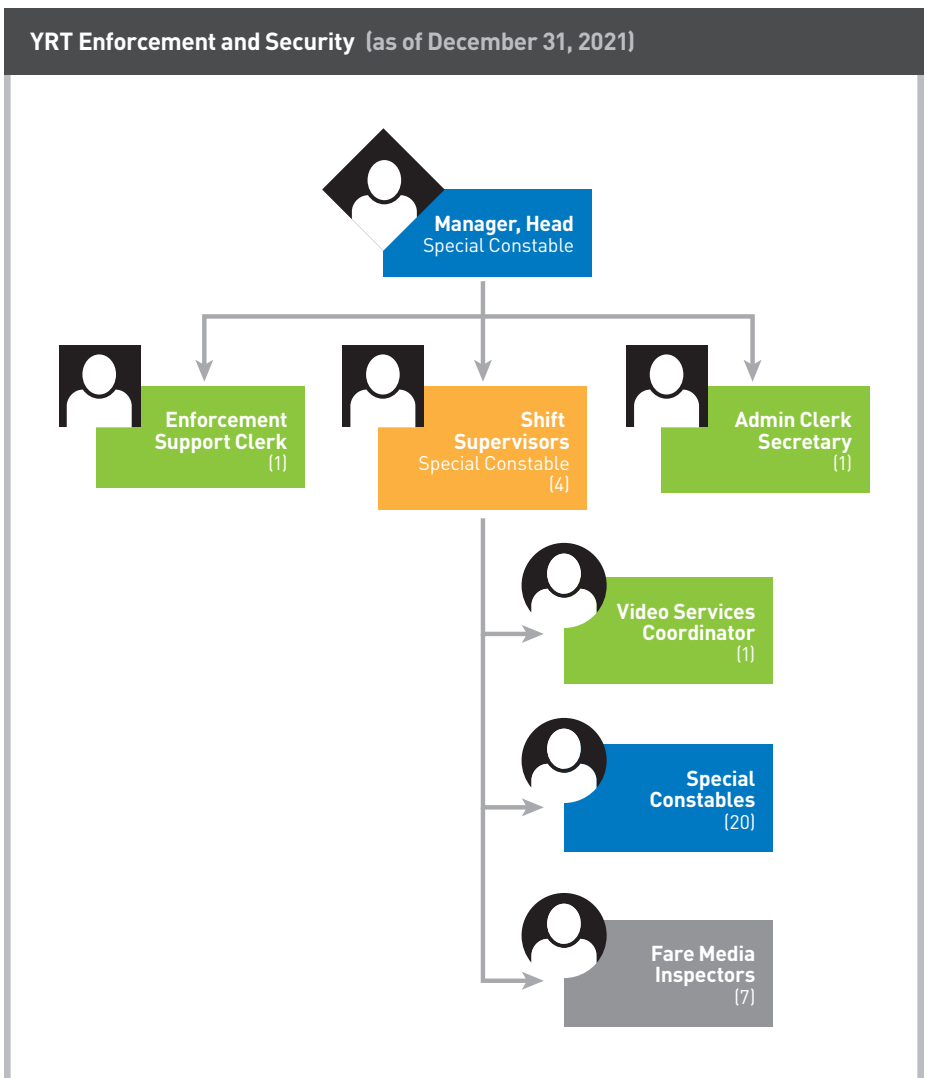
YRT Enforcement and Security (as of December 31, 2021)

Manager, Head
Special Constable

Enforcement Support Clerk
(1)

Shift Supervisors
Special Constable
(4)

Admin Clerk Secretary
(1)

Video Services Coordinator
(1)

Special Constables
(20)

Fare Media Inspectors
(7)